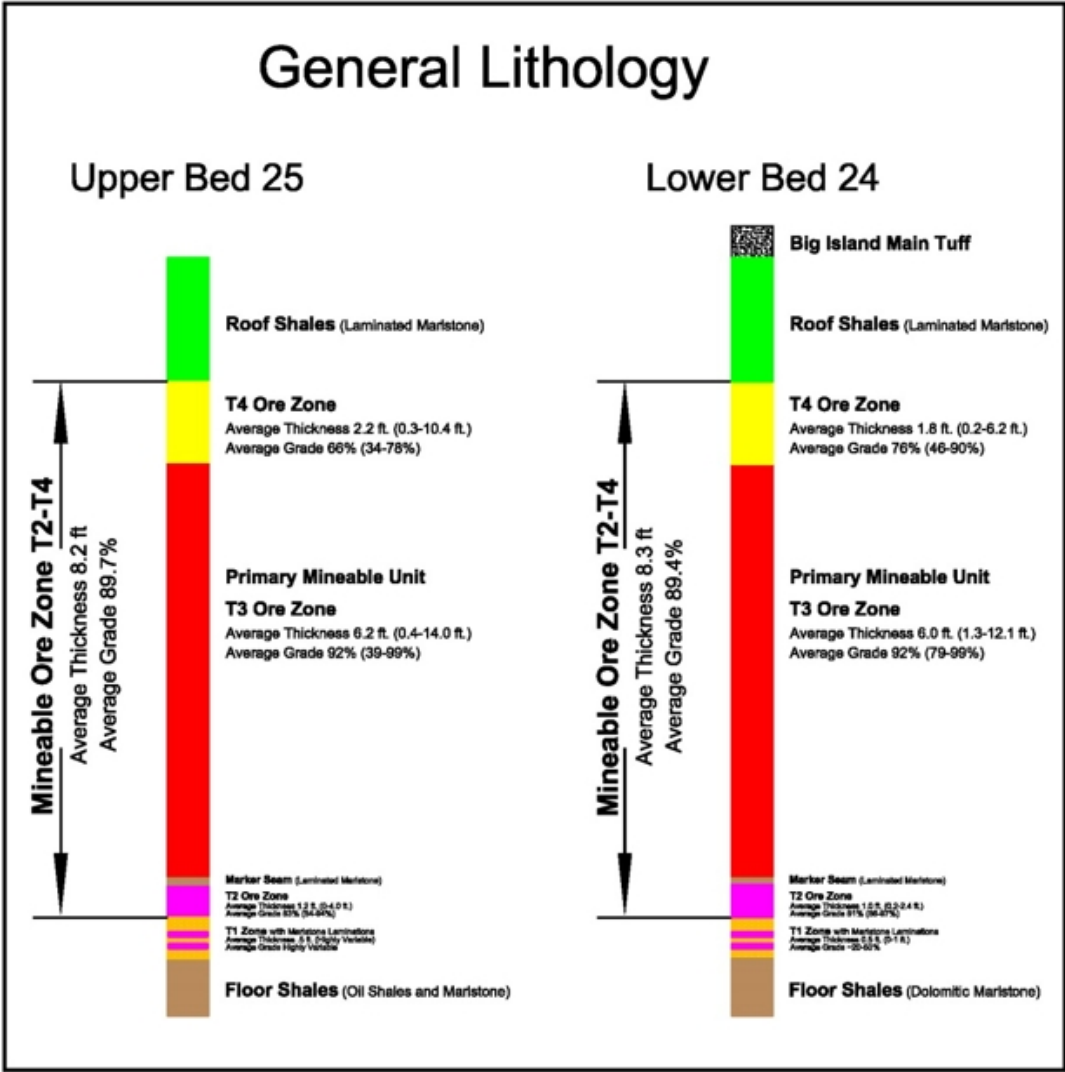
General Lithology

Upper Bed 25

Mineable Ore Zone T2-T4
Average Thickness 8.2 ft
Average Grade 89.7%

Roof Shales (Laminated Marlstone)

T4 Ore Zone
Average Thickness 2.2 ft. (0.3-10.4 ft.)
Average Grade 66% (34-78%)

Primary Mineable Unit
T3 Ore Zone
Average Thickness 6.2 ft. (0.4-14.0 ft.)
Average Grade 92% (39-99%)

Marker Seam (Laminated Marlstone)
T2 Ore Zone
Average Thickness 1.2 ft. (0-4.0 ft.)
Average Grade 83% (54-94%)
T1 Zone with Marlstone Laminations
Average Thickness .5 ft. (Highly Variable)
Average Grade Highly Variable

Floor Shales (Oil Shales and Marlstone)

Lower Bed 24

Mineable Ore Zone T2-T4
Average Thickness 8.3 ft
Average Grade 89.4%

Big Island Main Tuff

Roof Shales (Laminated Marlstone)

T4 Ore Zone
Average Thickness 1.8 ft. (0.2-6.2 ft.)
Average Grade 76% (46-90%)

Primary Mineable Unit
T3 Ore Zone
Average Thickness 6.0 ft. (1.3-12.1 ft.)
Average Grade 92% (79-99%)

Marker Seam (Laminated Marlstone)
T2 Ore Zone
Average Thickness 1.0 ft. (0.2-2.4 ft.)
Average Grade 91% (86-97%)
T1 Zone with Marlstone Laminations
Average Thickness 0.5 ft. (0-1 ft.)
Average Grade ~20-60%

Floor Shales (Dolomitic Marlstone)